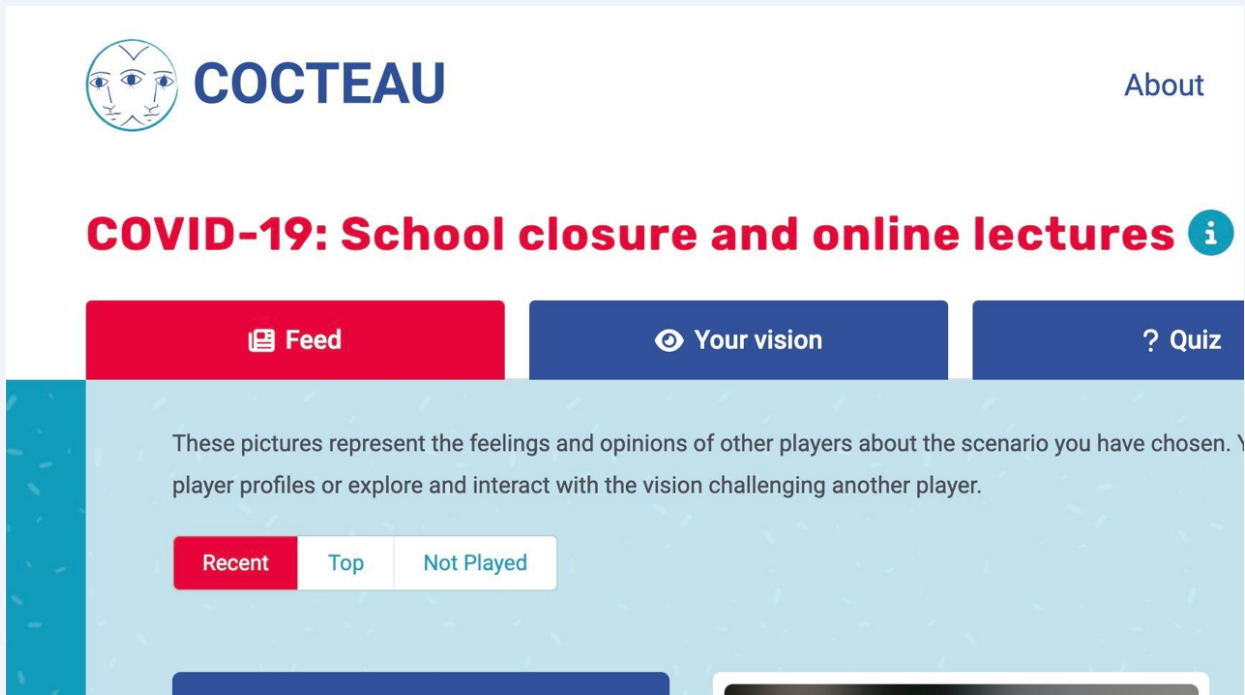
COCTEAU

About

COVID-19: School closure and online lectures

Feed

Your vision

? Quiz

These pictures represent the feelings and opinions of other players about the scenario you have chosen. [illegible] player profiles or explore and interact with the vision challenging another player.

Recent

Top

Not Played